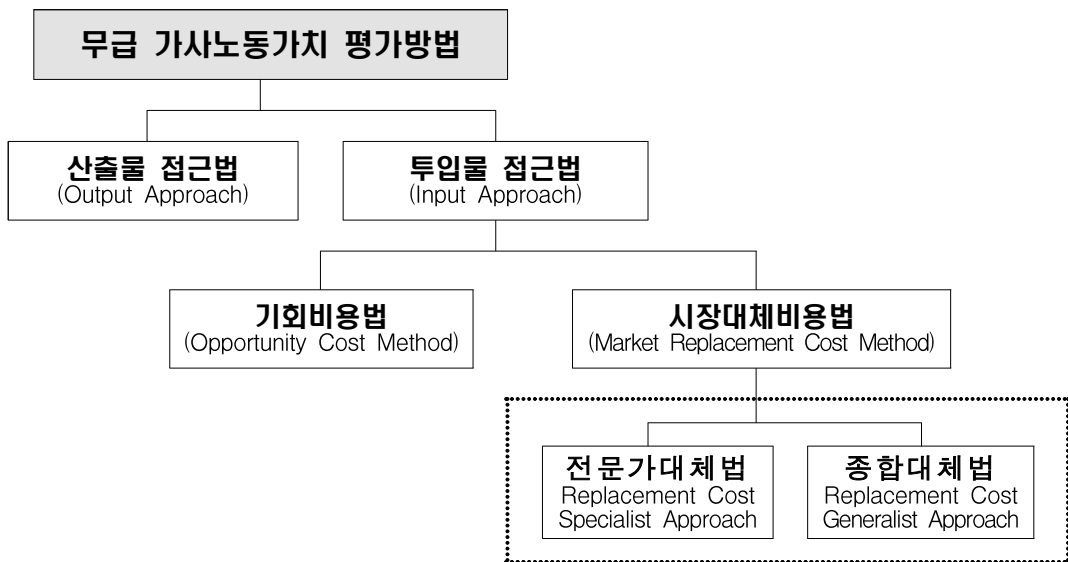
무급 가사노동가치 평가방법

산출물 접근법
(Output Approach)

투입물 접근법
(Input Approach)

기회비용법
(Opportunity Cost Method)

시장대체비용법
(Market Replacement Cost Method)

전문가대체법
Replacement Cost Specialist Approach

종합대체법
Replacement Cost Generalist Approach